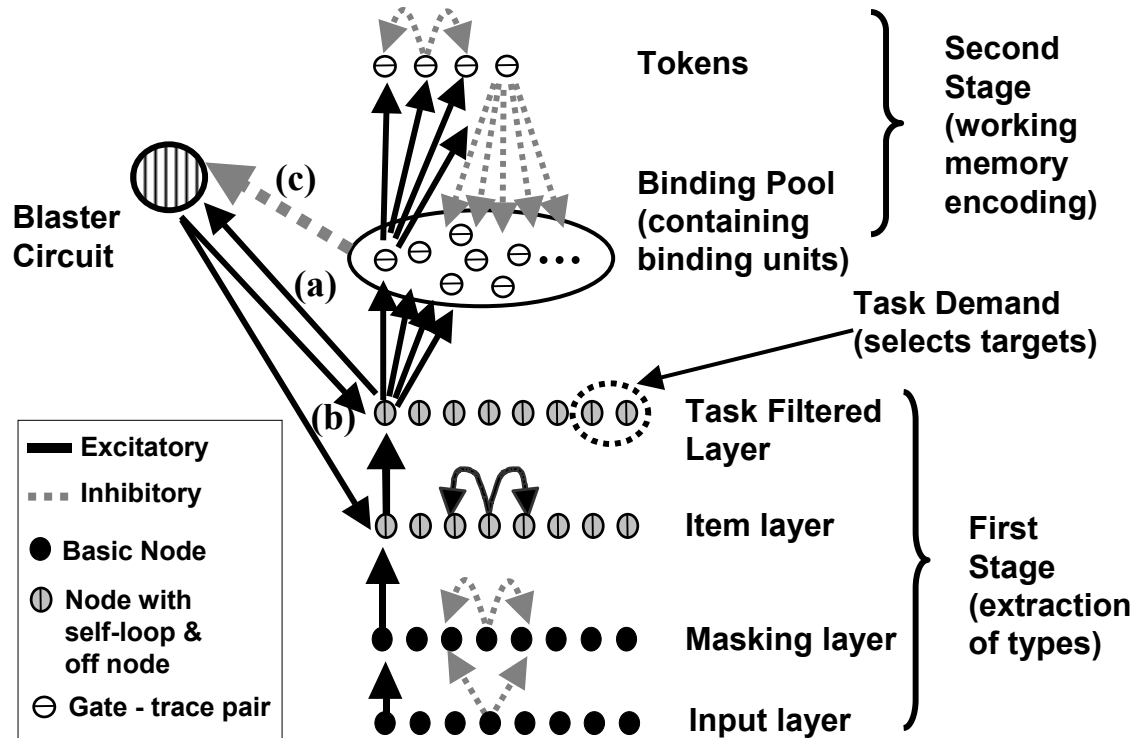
Tokens

Second Stage (working memory encoding)

(c)

Blaster Circuit

Binding Pool (containing binding units)

(a)

Task Demand (selects targets)

(b)

Task Filtered Layer

Excitatory
Inhibitory
Basic Node
Node with self-loop & off node
Gate - trace pair

Item layer

First Stage (extraction of types)

Masking layer

Input layer